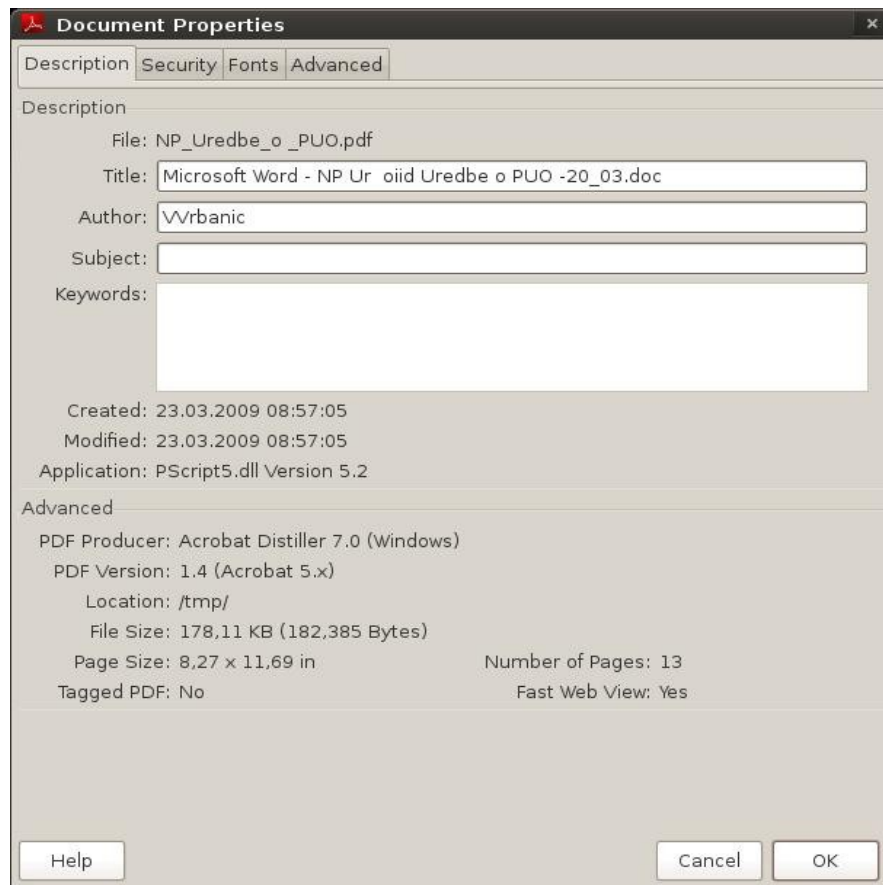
Document Properties

Description | Security | Fonts | Advanced

Description

File: NP_Uredbe_o _PUO.pdf

Title: Microsoft Word - NP Ur oiid Uredbe o PUO -20_03.doc

Author: VVrbanic

Subject:

Keywords:

Created: 23.03.2009 08:57:05

Modified: 23.03.2009 08:57:05

Application: PScript5.dll Version 5.2

Advanced

PDF Producer: Acrobat Distiller 7.0 (Windows)

PDF Version: 1.4 (Acrobat 5.x)

Location: /tmp/

File Size: 178,11 KB (182,385 Bytes)

Page Size: 8,27 x 11,69 in

Number of Pages: 13

Tagged PDF: No

Fast Web View: Yes

Help

Cancel

OK